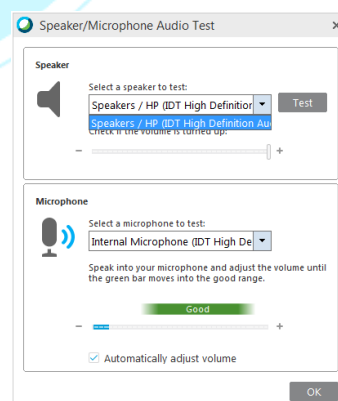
Speaker/Microphone Audio Test

Speaker

Select a speaker to test:

Speakers / HP (IDT High Definition

Test

Speakers / HP (IDT High Definition Au

Check if the volume is turned up:

−

+

Microphone

Select a microphone to test:

Internal Microphone (IDT High De

Speak into your microphone and adjust the volume until the green bar moves into the good range.

Good

−

+

Automatically adjust volume

OK